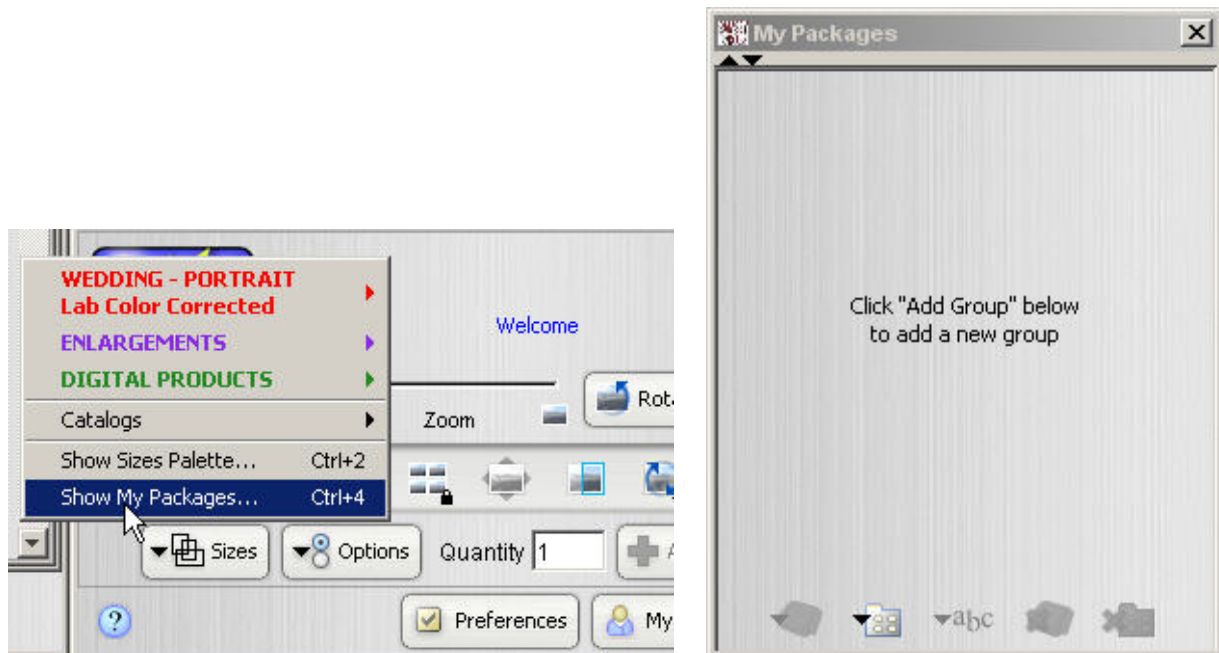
WEDDING - PORTRAIT
Lab Color Corrected

ENLARGEMENTS

DIGITAL PRODUCTS

Catalogs

Show Sizes Palette... Ctrl+2

Show My Packages... Ctrl+4

Welcome

Zoom

Rot

Sizes

Options

Quantity 1

Preferences

My

My Packages

Click "Add Group" below to add a new group

abc